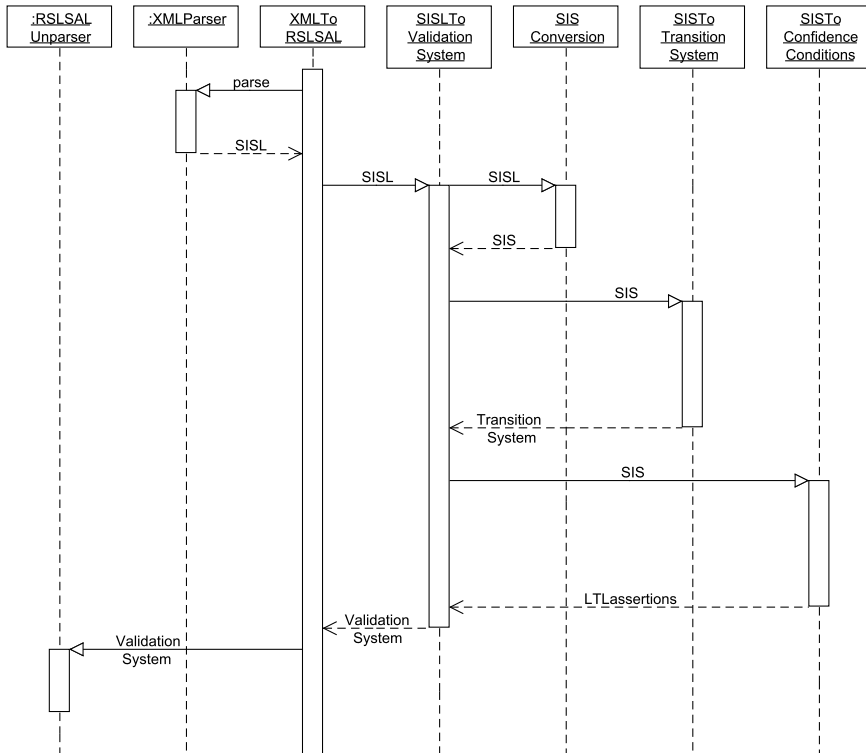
:RSLSAL Unparser

:XMLParser

XMLTo RSLSAL

SISLTo Validation System

SIS Conversion

SISTo Transition System

SISTo Confidence Conditions

parse

SISL

SISL

SISL

SIS

SIS

Transition System

SIS

LTLassertions

Validation System

Validation System